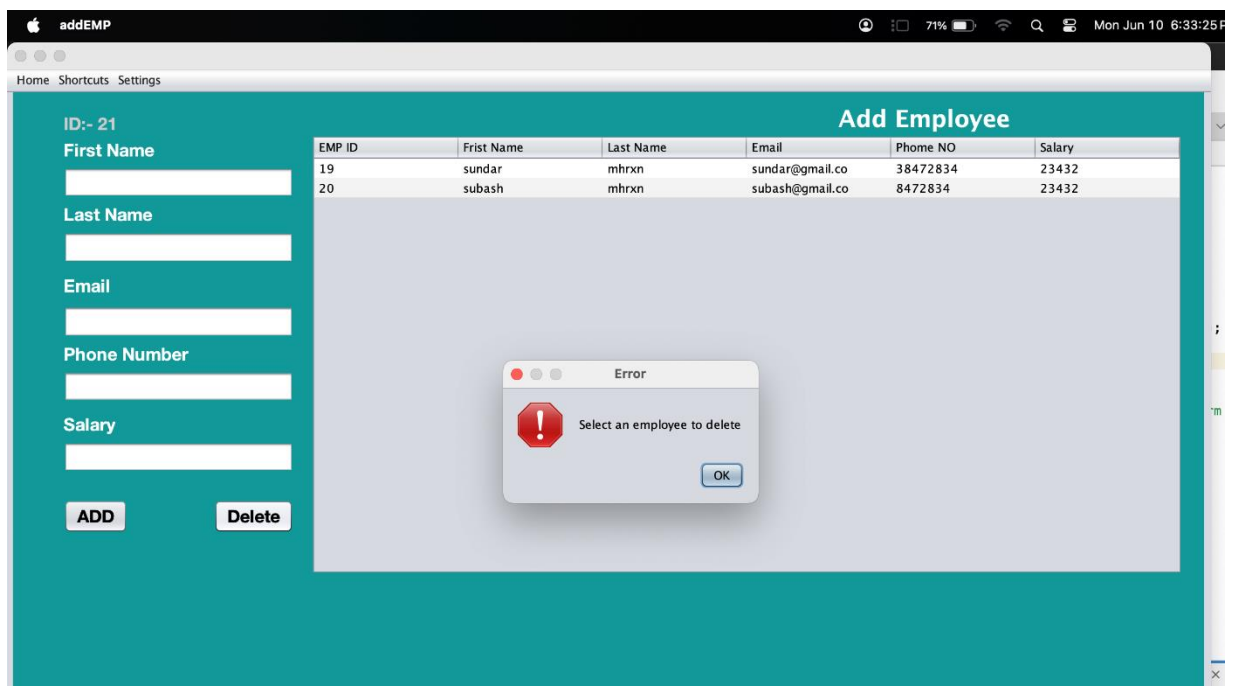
addEMP

71%

Mon Jun 10 6:33:25 P

Home Shortcuts Settings

ID:- 21

First Name

Last Name

Email

Phone Number

Salary

ADD

Delete

Add Employee

| EMP ID | Frist Name | Last Name | Email | Phome NO | Salary |
|---|---|---|---|---|---|
| 19 | sundar | mhrxn | sundar@gmail.co | 38472834 | 23432 |
| 20 | subash | mhrxn | subash@gmail.co | 8472834 | 23432 |

Error

Select an employee to delete

OK

;

rm